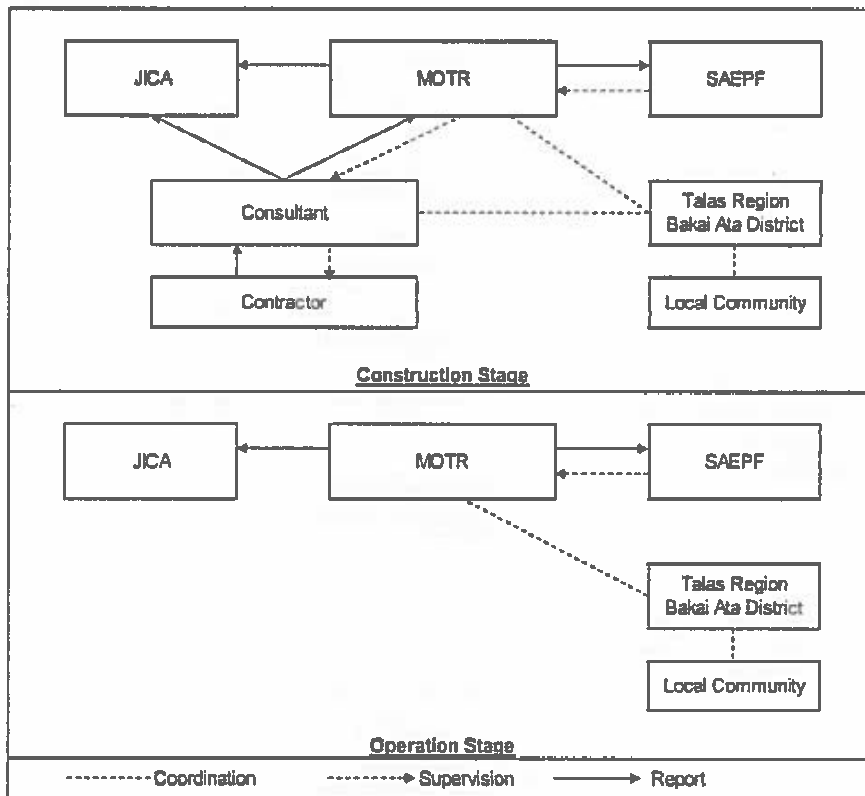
JICA

MOTR

SAEPF

Consultant

Talas Region Bakai Ata District

Contractor

Local Community

Construction Stage

JICA

MOTR

SAEPF

Talas Region Bakai Ata District

Local Community

Operation Stage

Coordination

Supervision

Report